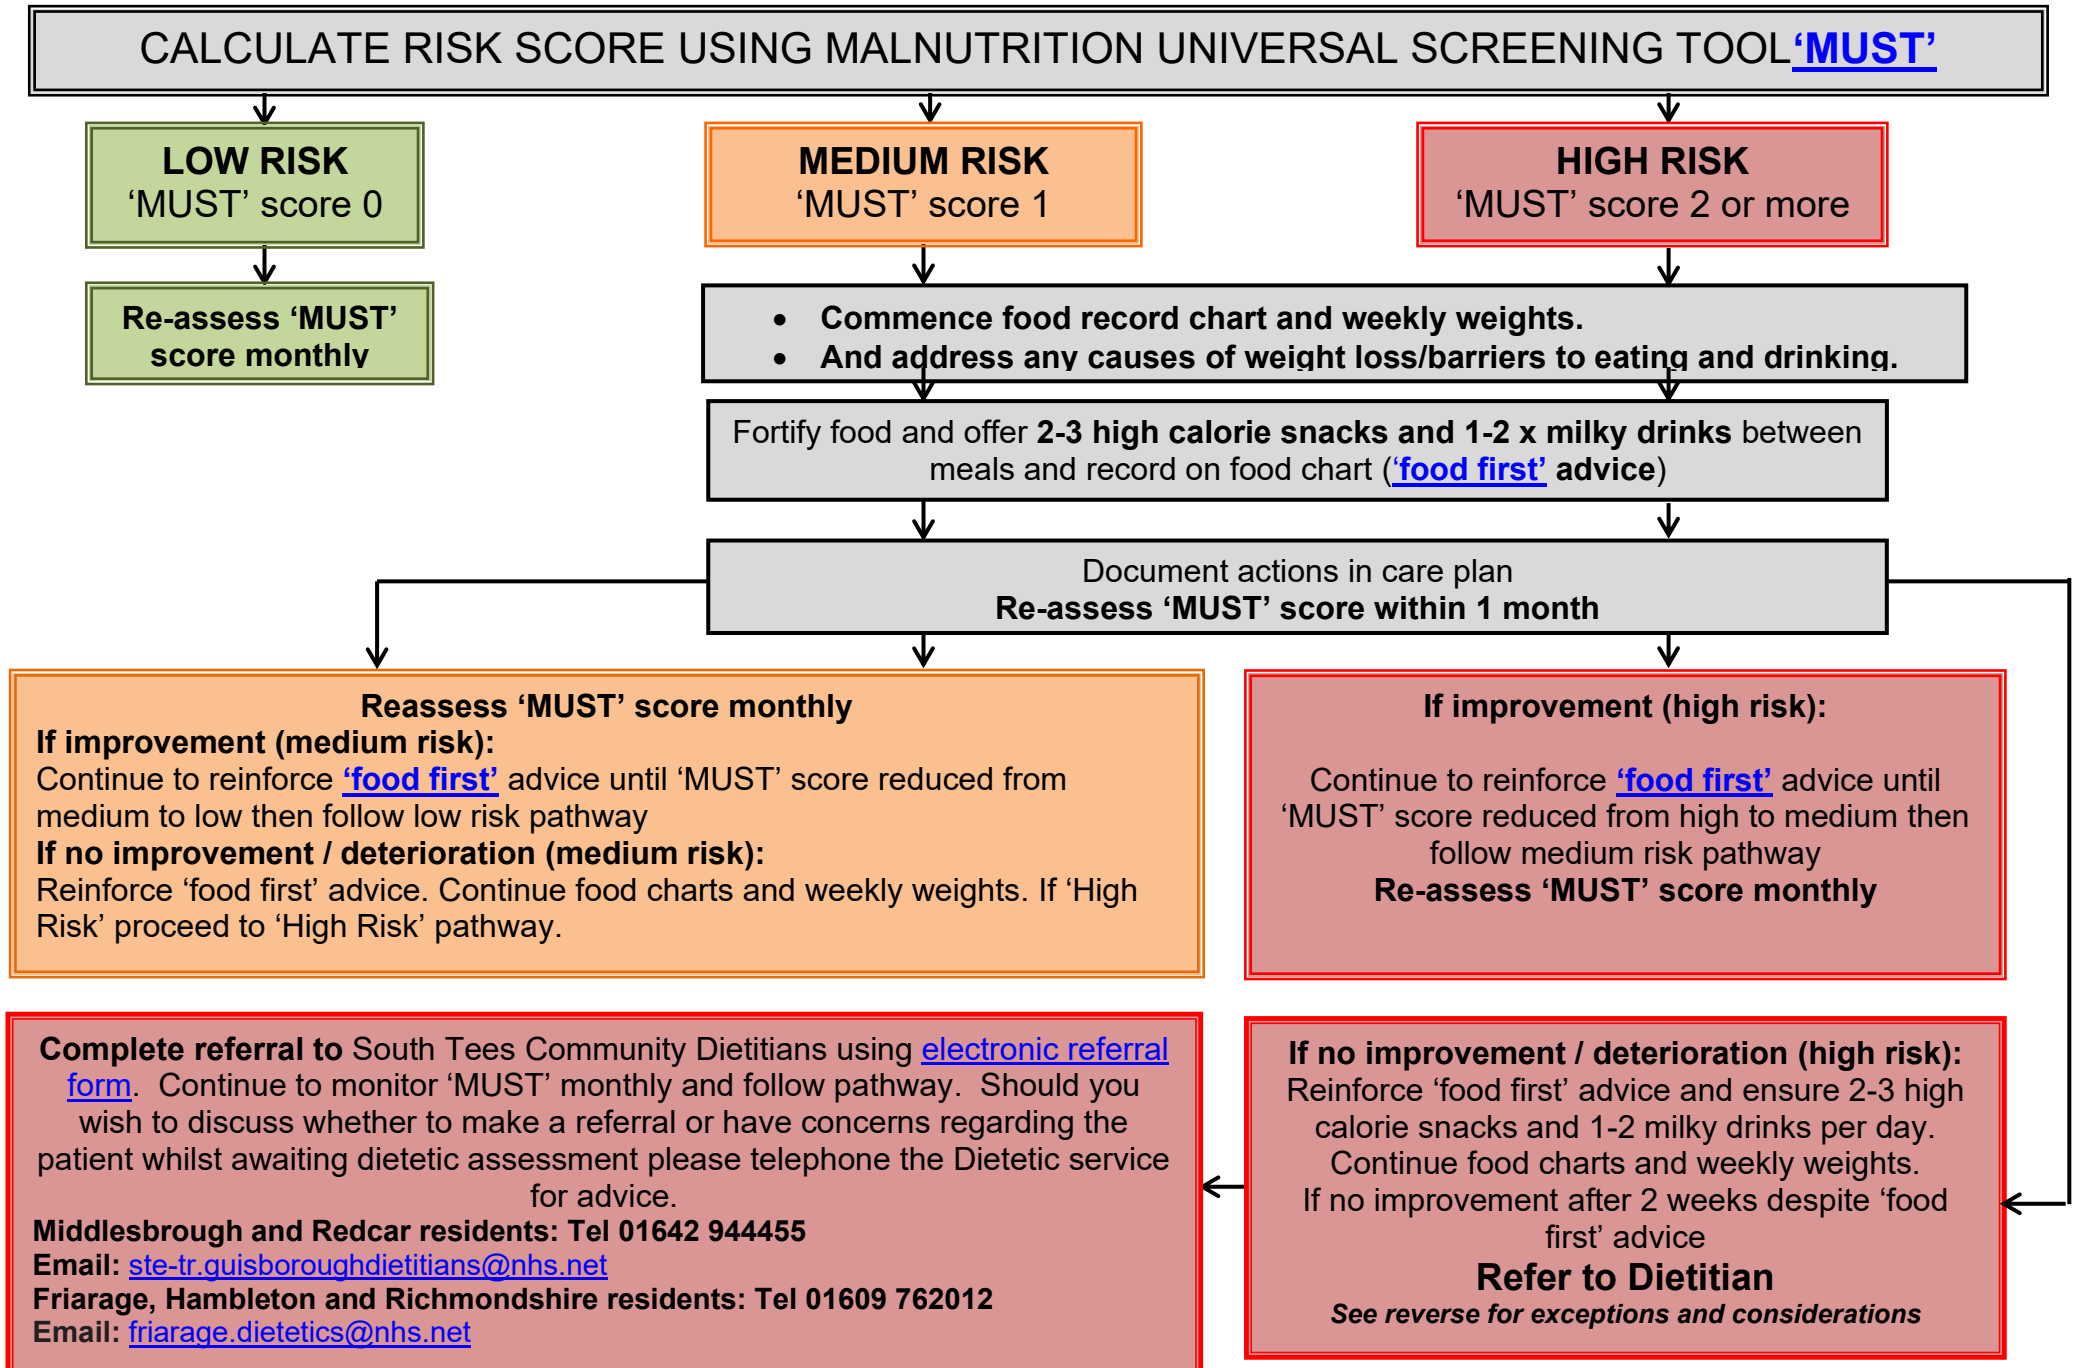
CALCULATE RISK SCORE USING MALNUTRITION UNIVERSAL SCREENING TOOL ‘MUST’

LOW RISK
‘MUST’ score 0

Re-assess ‘MUST’ score monthly

MEDIUM RISK
‘MUST’ score 1

HIGH RISK
‘MUST’ score 2 or more

- Commence food record chart and weekly weights.
- And address any causes of weight loss/barriers to eating and drinking.

Fortify food and offer 2-3 high calorie snacks and 1-2 x milky drinks between meals and record on food chart (‘food first’ advice)

Document actions in care plan
Re-assess ‘MUST’ score within 1 month

Reassess ‘MUST’ score monthly
If improvement (medium risk):
Continue to reinforce ‘food first’ advice until ‘MUST’ score reduced from medium to low then follow low risk pathway
If no improvement / deterioration (medium risk):
Reinforce ‘food first’ advice. Continue food charts and weekly weights. If ‘High Risk’ proceed to ‘High Risk’ pathway.

If improvement (high risk):

Continue to reinforce ‘food first’ advice until ‘MUST’ score reduced from high to medium then follow medium risk pathway
Re-assess ‘MUST’ score monthly

Complete referral to South Tees Community Dietitians using electronic referral form. Continue to monitor ‘MUST’ monthly and follow pathway. Should you wish to discuss whether to make a referral or have concerns regarding the patient whilst awaiting dietetic assessment please telephone the Dietetic service for advice.
Middlesbrough and Redcar residents: Tel 01642 944455
Email: ste-tr.guisboroughdietitians@nhs.net
Friarage, Hambleton and Richmondshire residents: Tel 01609 762012
Email: friarage.dietetics@nhs.net

If no improvement / deterioration (high risk):
Reinforce ‘food first’ advice and ensure 2-3 high calorie snacks and 1-2 milky drinks per day.
Continue food charts and weekly weights.
If no improvement after 2 weeks despite ‘food first’ advice
Refer to Dietitian
See reverse for exceptions and considerations